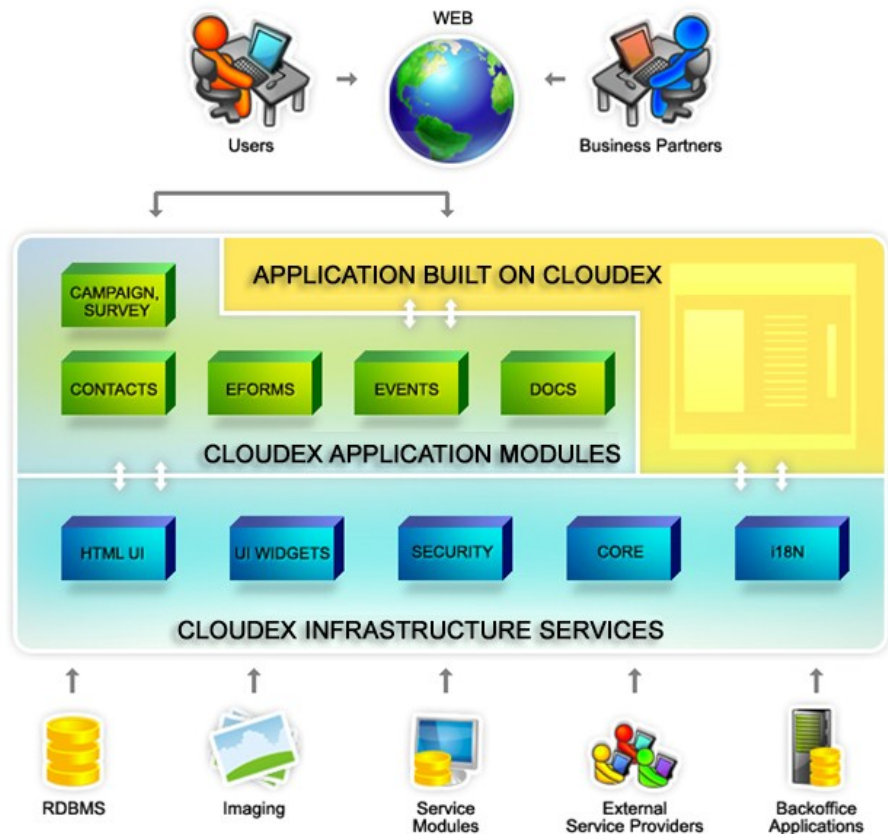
WEB

Users

Business Partners

APPLICATION BUILT ON CLOUDEX

CAMPAIGN, SURVEY

CONTACTS

EFORMS

EVENTS

DOCS

CLOUDEX APPLICATION MODULES

HTML UI

UI WIDGETS

SECURITY

CORE

i18N

CLOUDEX INFRASTRUCTURE SERVICES

RDBMS

Imaging

Service Modules

External Service Providers

Backoffice Applications